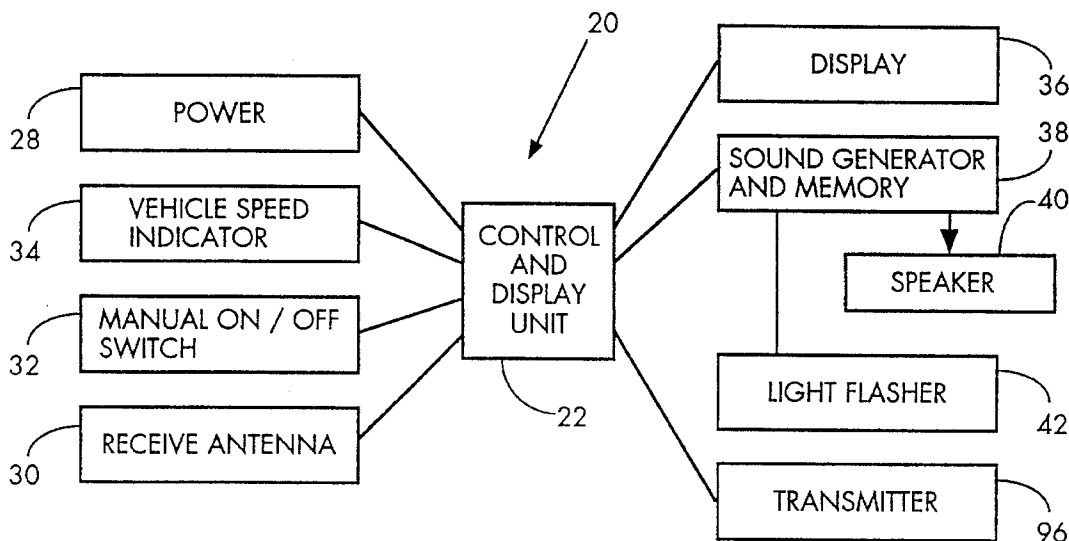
20

28 POWER

34 VEHICLE SPEED INDICATOR

32 MANUAL ON / OFF SWITCH

30 RECEIVE ANTENNA

CONTROL AND DISPLAY UNIT

22

DISPLAY 36

SOUND GENERATOR AND MEMORY 38

SPEAKER 40

LIGHT FLASHER 42

TRANSMITTER 96